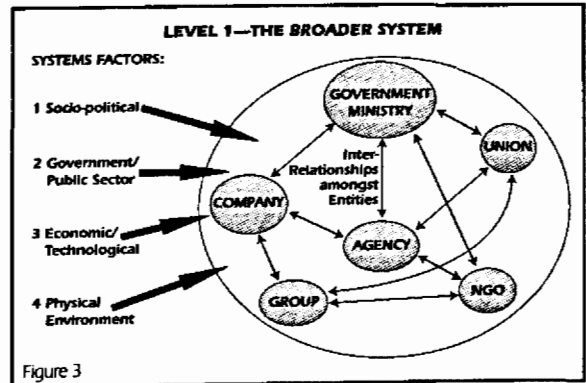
LEVEL 1—THE BROADER SYSTEM

SYSTEMS FACTORS:

1 Socio-political

2 Government/ Public Sector

3 Economic/ Technological

4 Physical Environment

GOVERNMENT MINISTRY

UNION

Inter-Relationships amongst Entities

COMPANY

AGENCY

GROUP

NGO

Figure 3